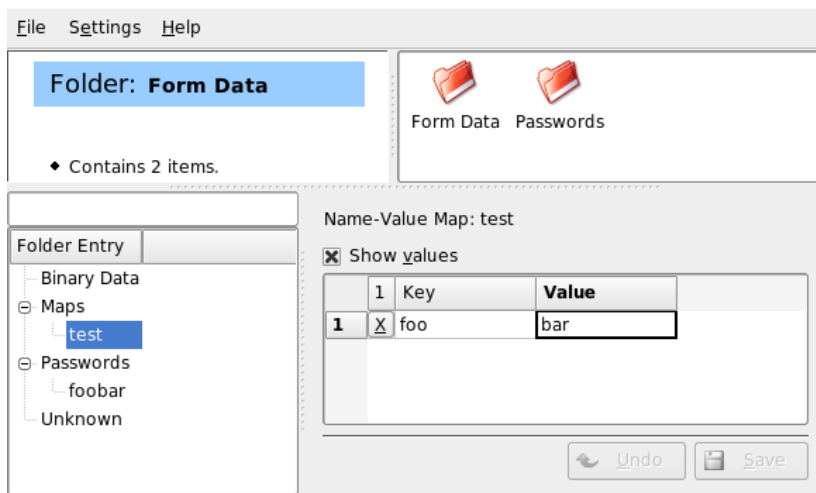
File Settings Help

Folder: **Form Data**

◆ Contains 2 items.

Form Data Passwords

Folder Entry

Binary Data
Maps
test
Passwords
foobar
Unknown

Name-Value Map: test

Show values

| | 1 | Key | Value |
|---|---|---|---|
| 1 | X | foo | bar |

Undo Save